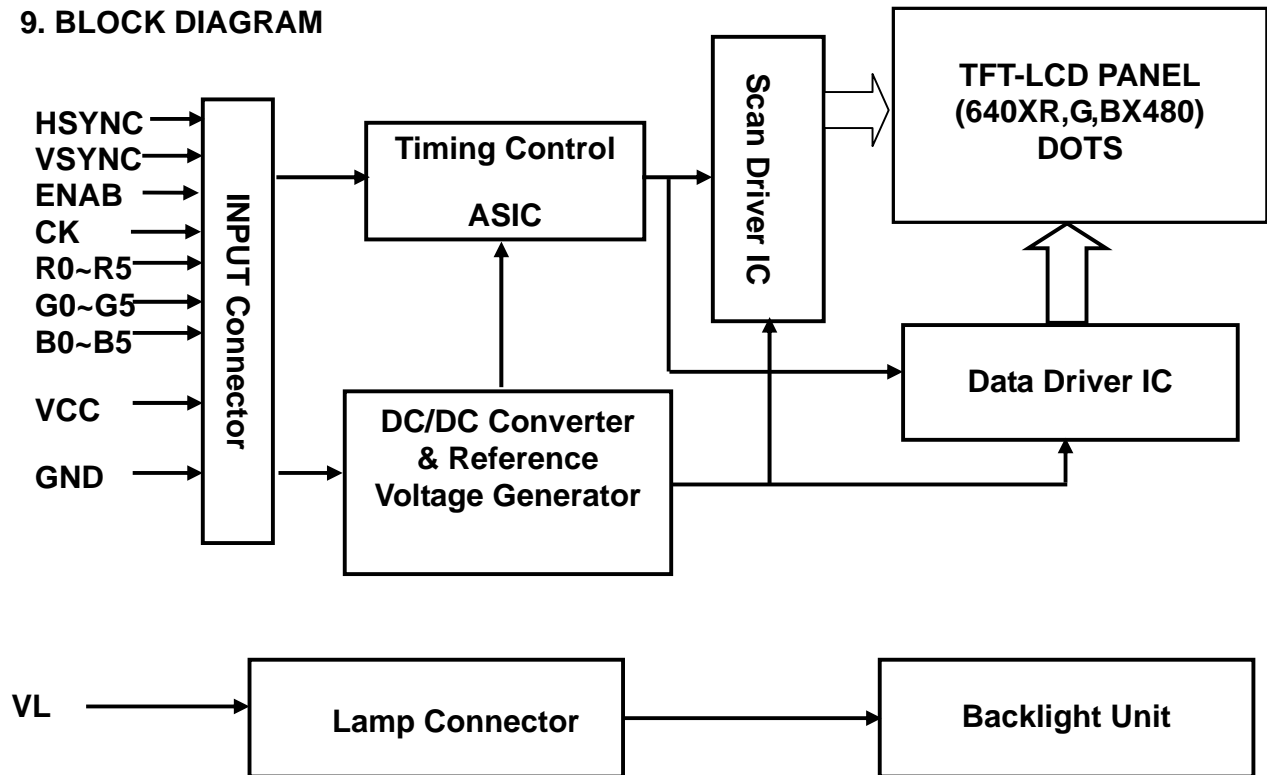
9. BLOCK DIAGRAM

HSYNC
VSYNC
ENAB
CK
R0~R5
G0~G5
B0~B5
VCC
GND

INPUT Connector

Timing Control

ASIC

Scan Driver IC

TFT-LCD PANEL
(640XR,G,BX480)
DOTS

Data Driver IC

DC/DC Converter
& Reference
Voltage Generator

VL

Lamp Connector

Backlight Unit